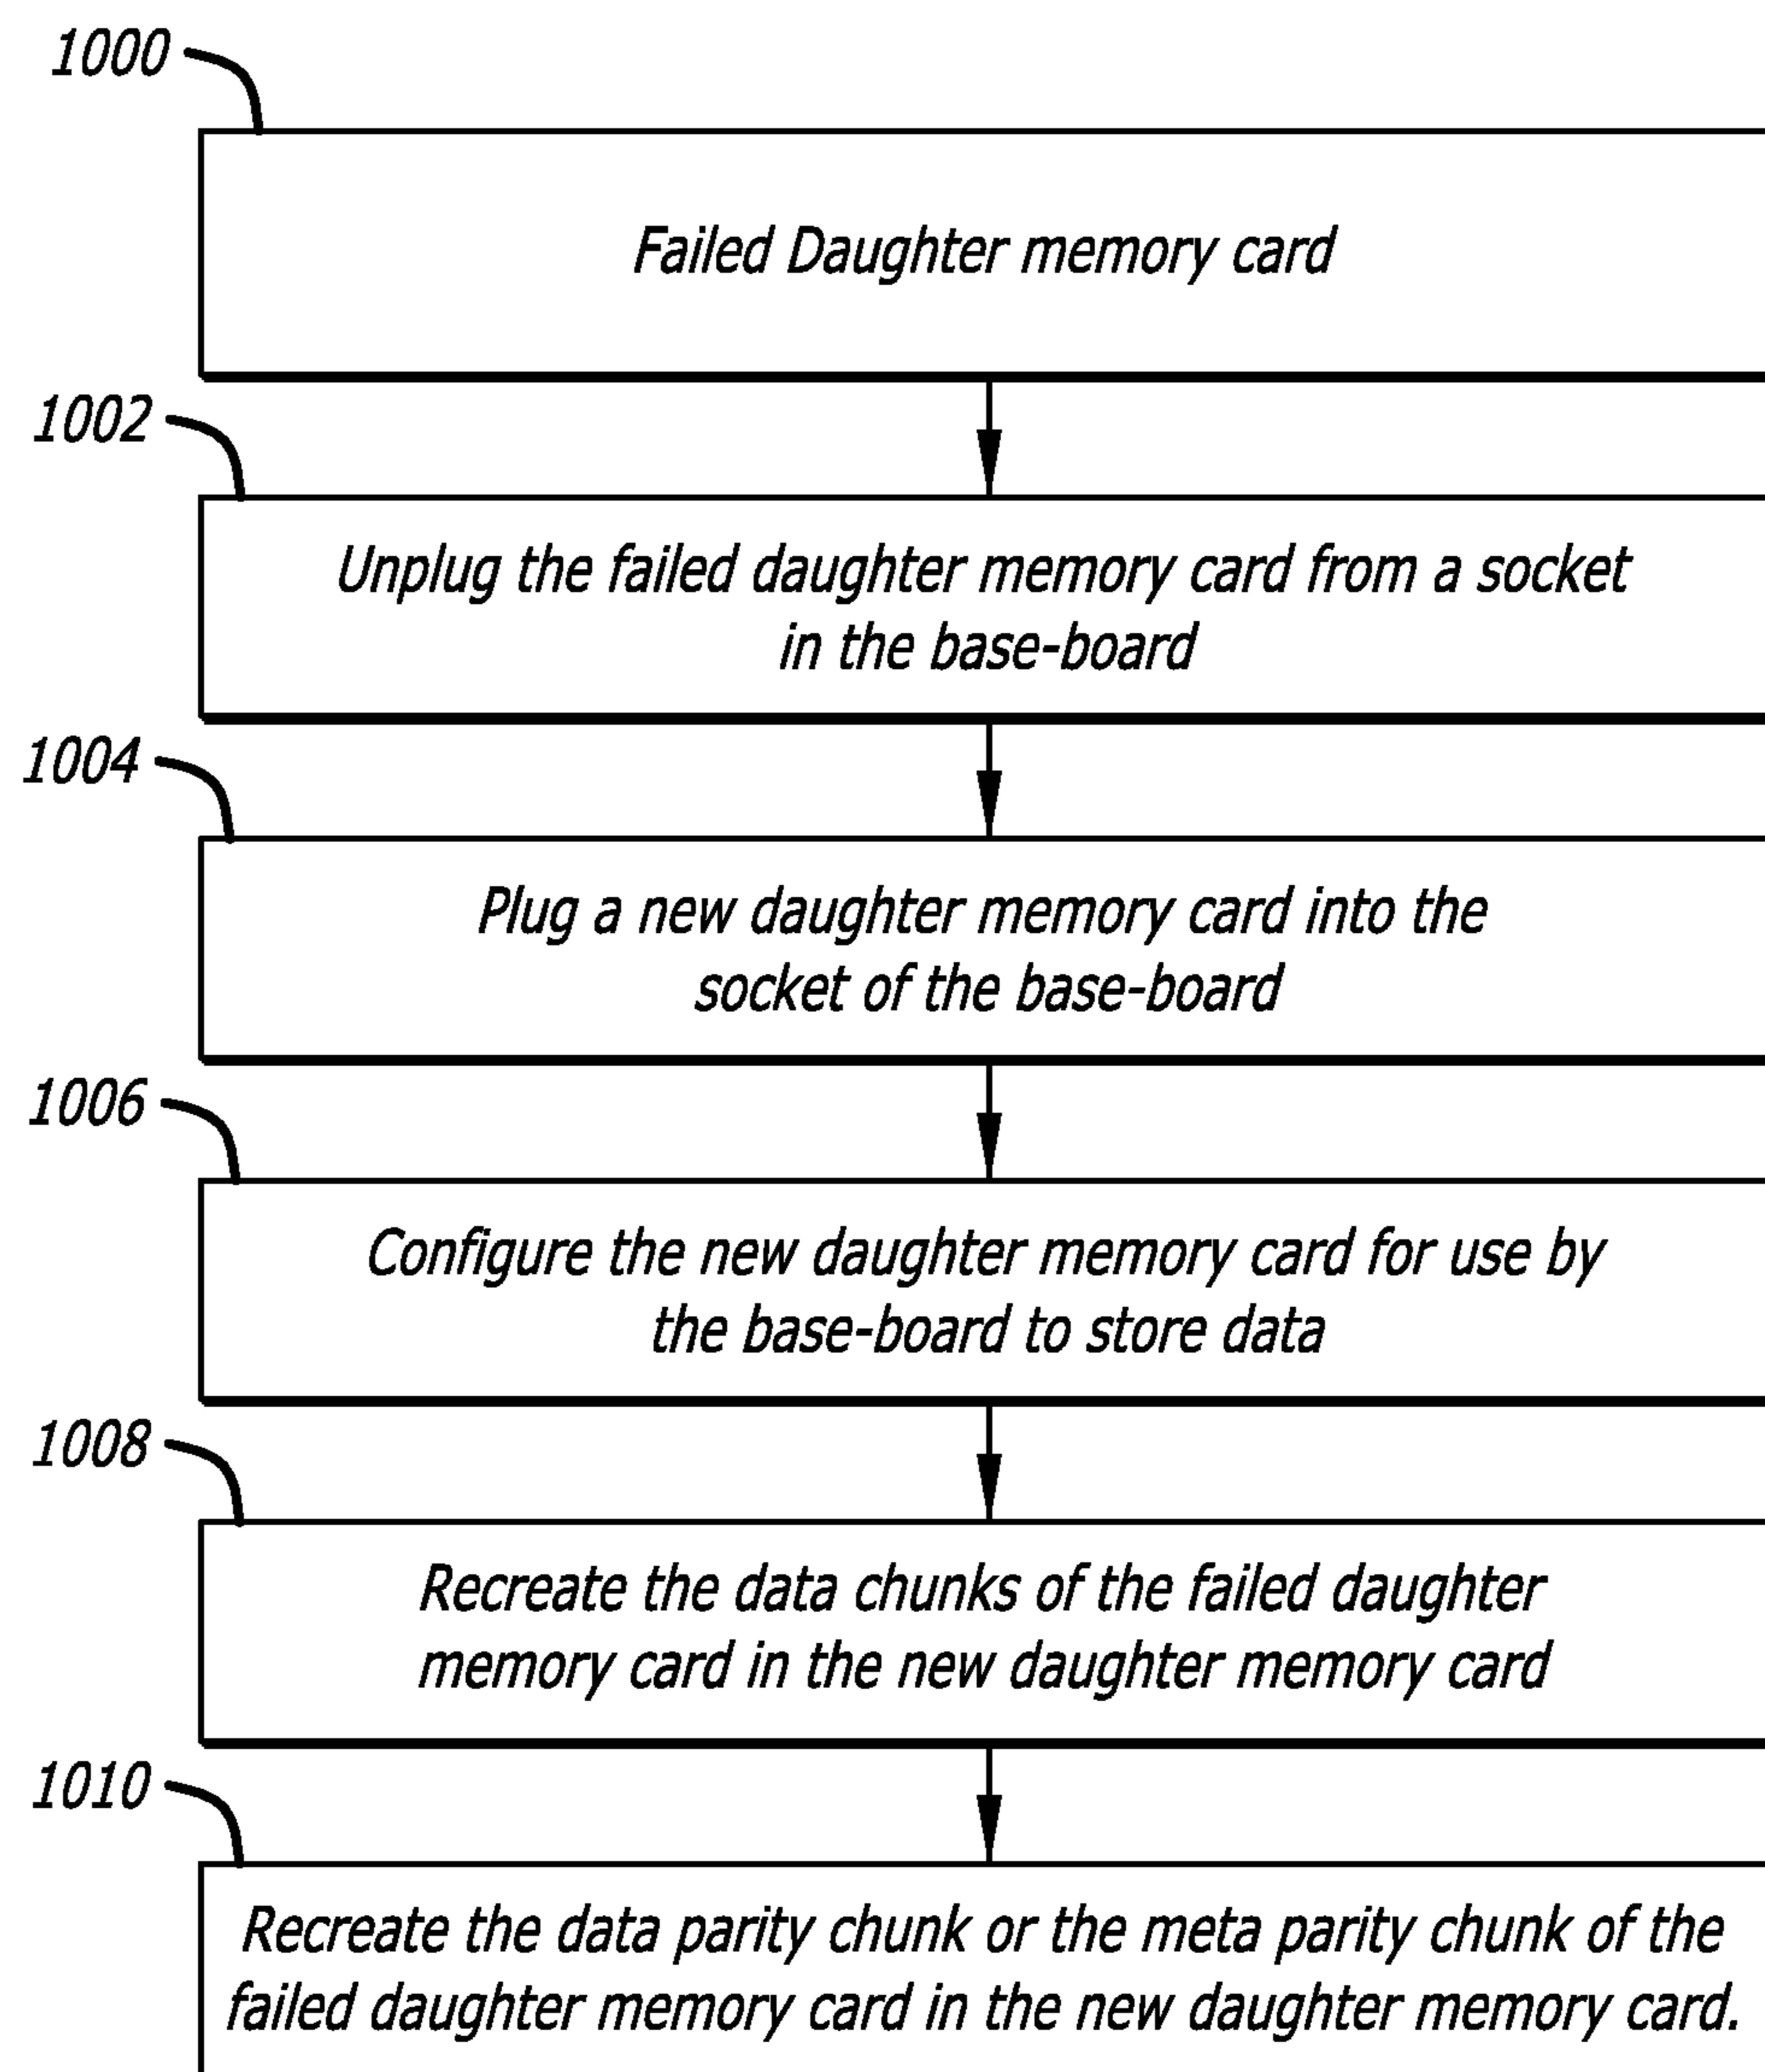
1000

Failed Daughter memory card

1002

Unplug the failed daughter memory card from a socket in the base-board

1004

Plug a new daughter memory card into the socket of the base-board

1006

Configure the new daughter memory card for use by the base-board to store data

1008

Recreate the data chunks of the failed daughter memory card in the new daughter memory card

1010

Recreate the data parity chunk or the meta parity chunk of the failed daughter memory card in the new daughter memory card.